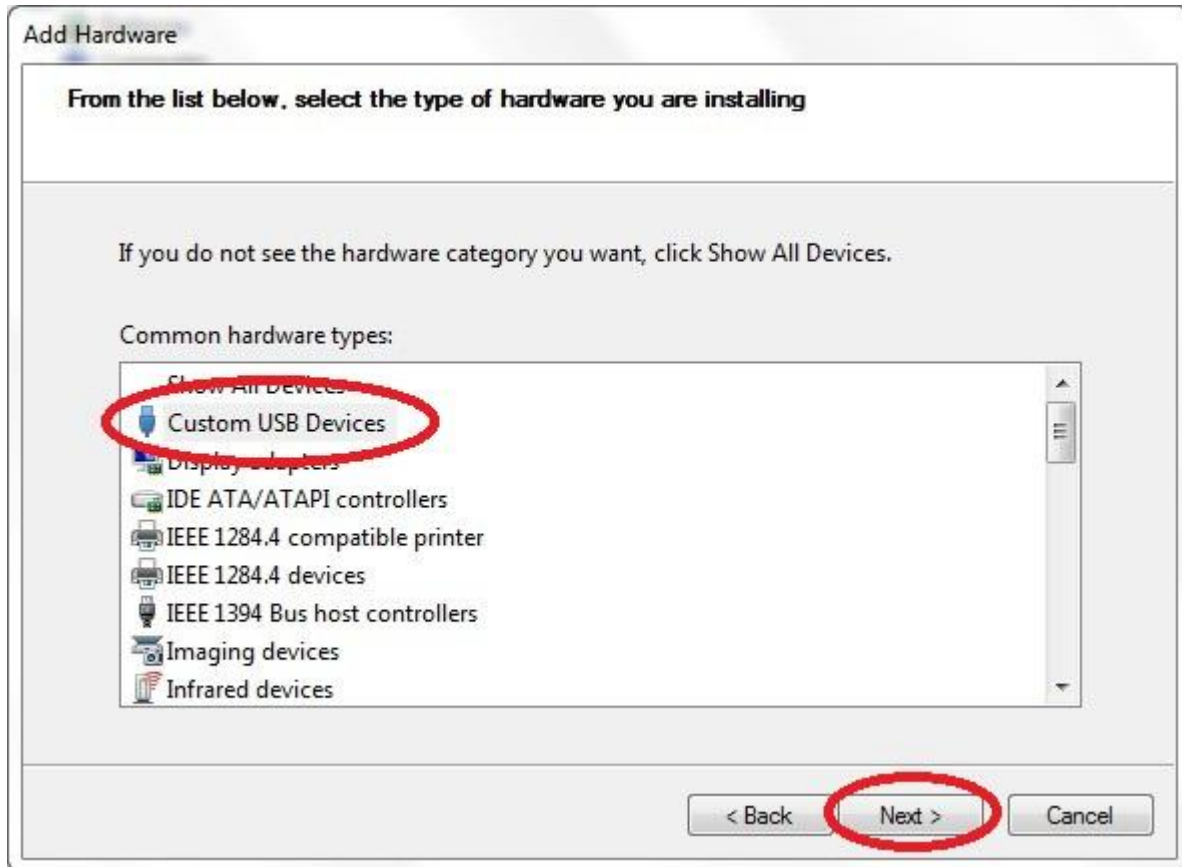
Add Hardware

From the list below, select the type of hardware you are installing

If you do not see the hardware category you want, click Show All Devices.

Common hardware types:

Show All Devices
Custom USB Devices
Display adapters
IDE ATA/ATAPI controllers
IEEE 1284.4 compatible printer
IEEE 1284.4 devices
IEEE 1394 Bus host controllers
Imaging devices
Infrared devices

< Back
Next >
Cancel